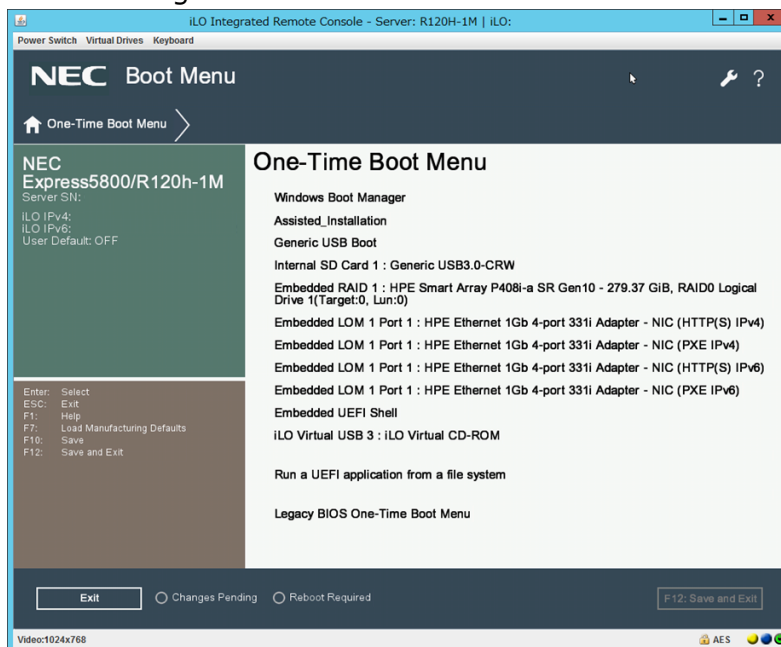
iLO Integrated Remote Console - Server: R120H-1M | iLO:

Power Switch Virtual Drives Keyboard

NEC Boot Menu

One-Time Boot Menu

NEC
Express5800/R120h-1M
Server SN:

iLO IPv4:
iLO IPv6:
User Default: OFF

Enter: Select
ESC: Exit
F1: Help
F7: Load Manufacturing Defaults
F10: Save
F12: Save and Exit

One-Time Boot Menu

Windows Boot Manager

Assisted_Installation

Generic USB Boot

Internal SD Card 1 : Generic USB3.0-CRW

Embedded RAID 1 : HPE Smart Array P408i-a SR Gen10 - 279.37 GiB, RAID0 Logical Drive 1(Target:0, Lun:0)

Embedded LOM 1 Port 1 : HPE Ethernet 1Gb 4-port 331i Adapter - NIC (HTTP(S) IPv4)

Embedded LOM 1 Port 1 : HPE Ethernet 1Gb 4-port 331i Adapter - NIC (PXE IPv4)

Embedded LOM 1 Port 1 : HPE Ethernet 1Gb 4-port 331i Adapter - NIC (HTTP(S) IPv6)

Embedded LOM 1 Port 1 : HPE Ethernet 1Gb 4-port 331i Adapter - NIC (PXE IPv6)

Embedded UEFI Shell

iLO Virtual USB 3 : iLO Virtual CD-ROM

Run a UEFI application from a file system

Legacy BIOS One-Time Boot Menu

Exit

Changes Pending

Reboot Required

F12: Save and Exit

Video:1024x768

AES